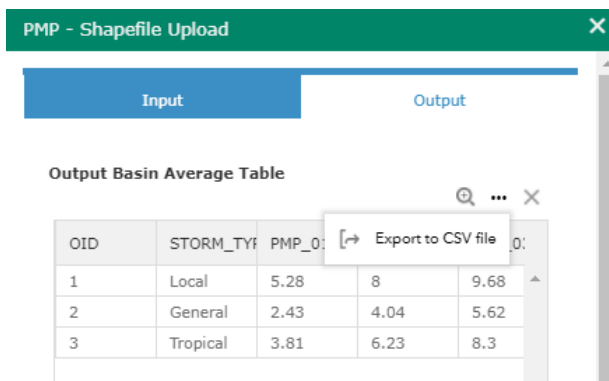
PMP - Shapefile Upload

Input

Output

Output Basin Average Table

Export to CSV file

| OID | STORM_TYF | PMP_01 | | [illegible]03 |
|---|---|---|---|---|
| 1 | Local | 5.28 | 8 | 9.68 |
| 2 | General | 2.43 | 4.04 | 5.62 |
| 3 | Tropical | 3.81 | 6.23 | 8.3 |